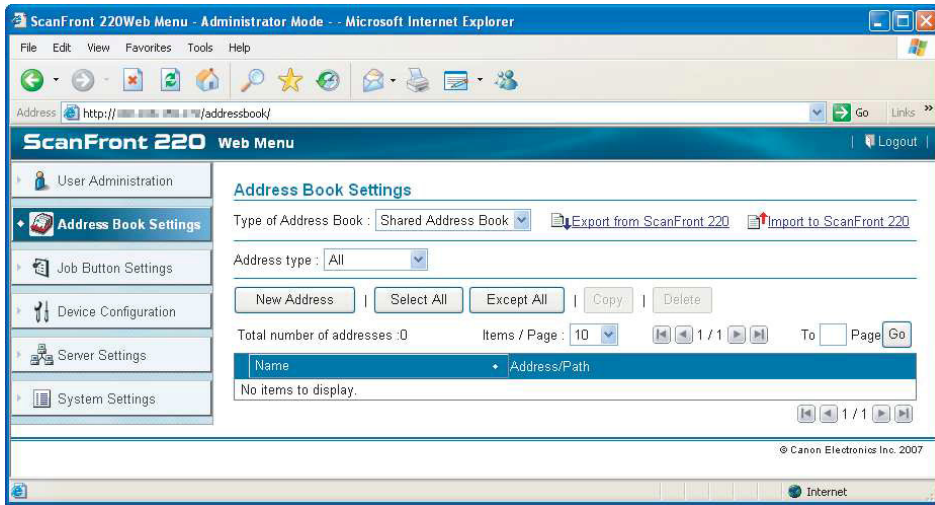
ScanFront 220Web Menu - Administrator Mode - - Microsoft Internet Explorer

File Edit View Favorites Tools Help

Address http://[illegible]/addressbook/ Go Links »

ScanFront 220 Web Menu | Logout |

User Administration

Address Book Settings

Job Button Settings

Device Configuration

Server Settings

System Settings

Address Book Settings

Type of Address Book : Shared Address Book Export from ScanFront 220 Import to ScanFront 220

Address type : All

New Address | Select All | Except All | Copy | Delete

Total number of addresses :0 Items / Page : 10 1 / 1 To Page Go

| Name | Address/Path |
|---|---|
| No items to display. | |

1 / 1

© Canon Electronics Inc. 2007

Internet